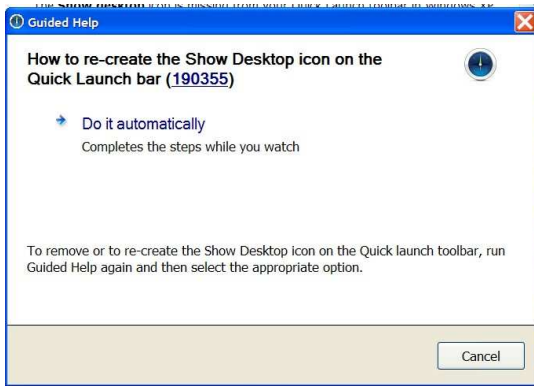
The Show desktop icon is missing from your Quick Launch toolbar in Windows XP

Guided Help

How to re-create the Show Desktop icon on the Quick Launch bar (190355)

Do it automatically
Completes the steps while you watch

To remove or to re-create the Show Desktop icon on the Quick launch toolbar, run Guided Help again and then select the appropriate option.

Cancel